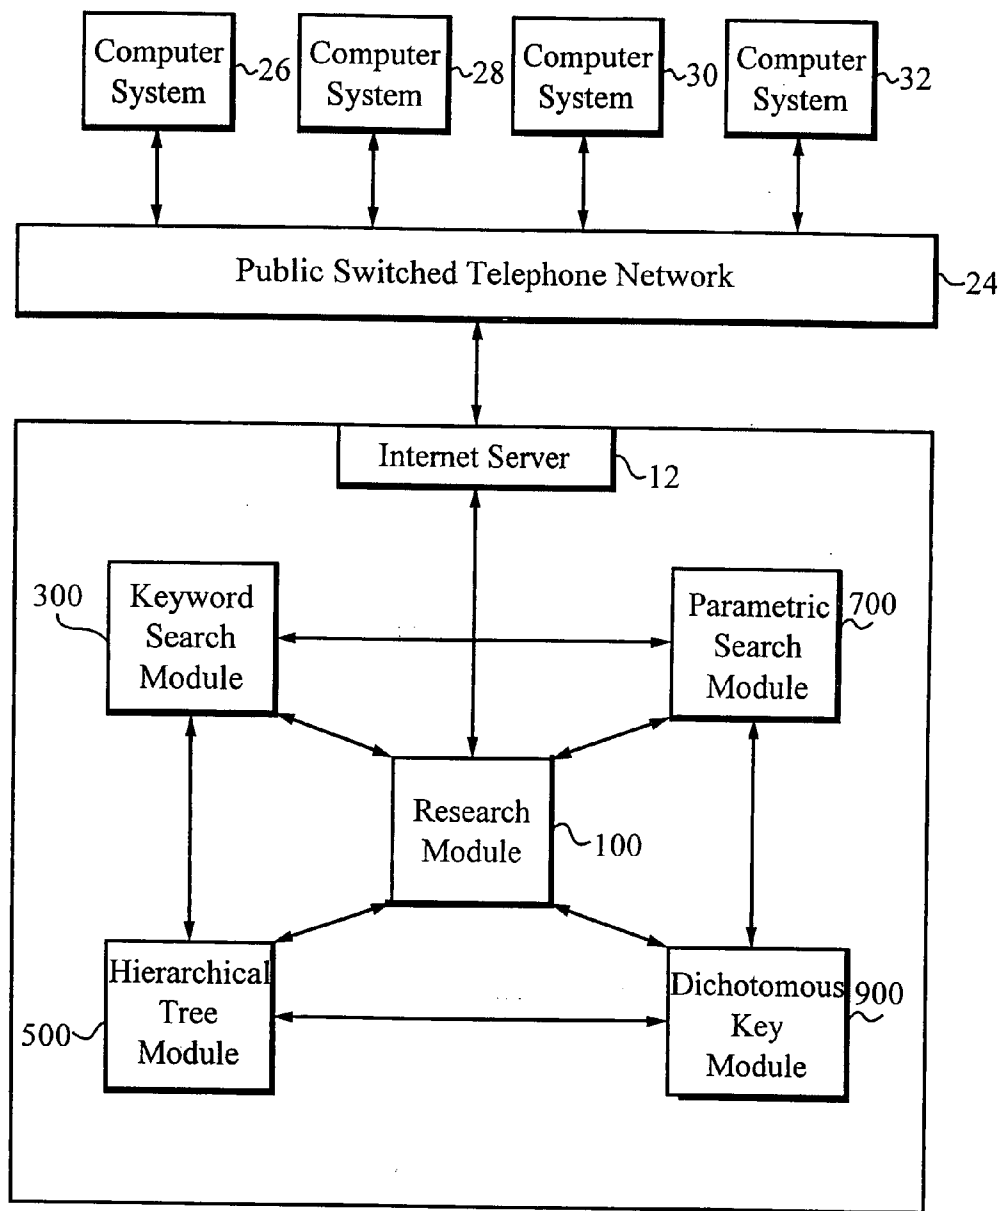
Computer System 26
Computer System 28
Computer System 30
Computer System 32

Public Switched Telephone Network 24

Internet Server 12

300 Keyword Search Module

Parametric Search Module 700

Research Module 100

Hierarchical Tree Module 500

Dichotomous Key Module 900